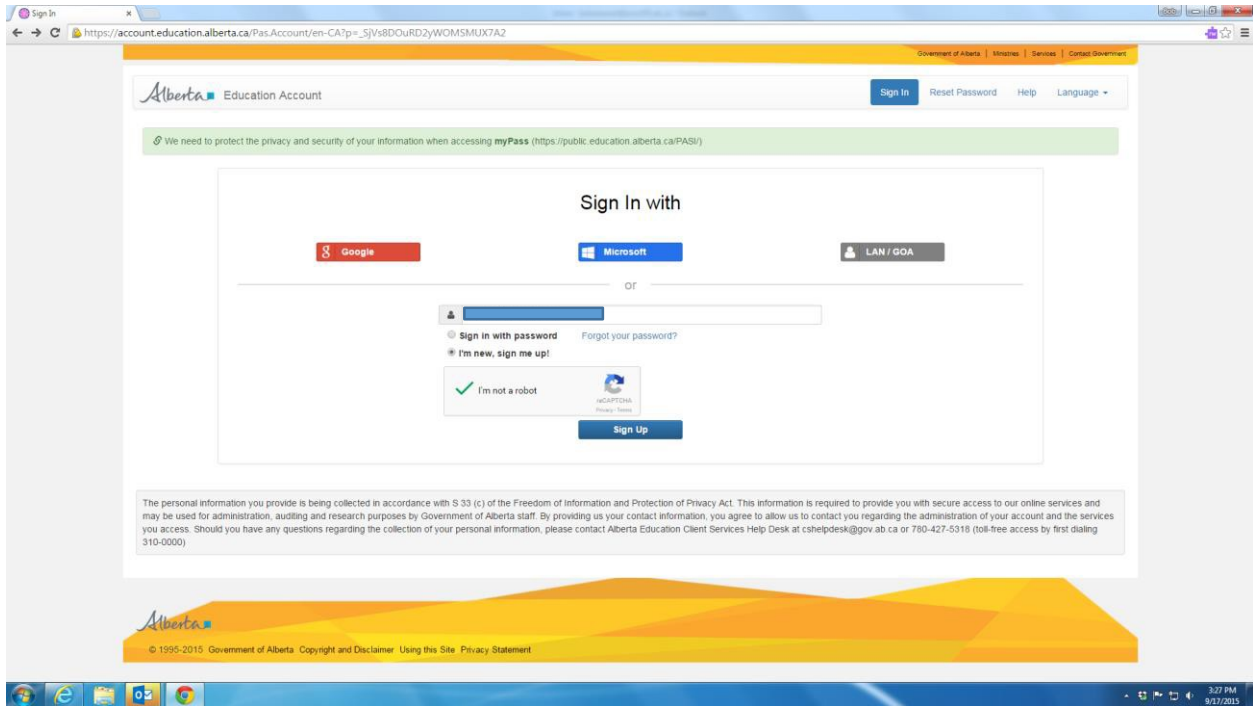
Sign In

https://account.education.alberta.ca/Pas.Account/en-CA?p=_SjVs8DOuRD2yWOMSMUX7A2

Government of Alberta | Ministries | Services | Contact Government

Alberta Education Account

Sign In Reset Password Help Language

We need to protect the privacy and security of your information when accessing myPass (https://public.education.alberta.ca/PASI/)

Sign In with

Google

Microsoft

LAN / GOA

or

Sign in with password Forgot your password?

I'm new, sign me up!

I'm not a robot

reCAPTCHA
Privacy - Terms

Sign Up

The personal information you provide is being collected in accordance with S 33 (c) of the Freedom of Information and Protection of Privacy Act. This information is required to provide you with secure access to our online services and may be used for administration, auditing and research purposes by Government of Alberta staff. By providing us your contact information, you agree to allow us to contact you regarding the administration of your account and the services you access. Should you have any questions regarding the collection of your personal information, please contact Alberta Education Client Services Help Desk at cshelpdesk@gov.ab.ca or 780-427-5318 (toll-free access by first dialing 310-0000)

Alberta

© 1995-2015 Government of Alberta Copyright and Disclaimer Using this Site Privacy Statement

3:27 PM
9/17/2015